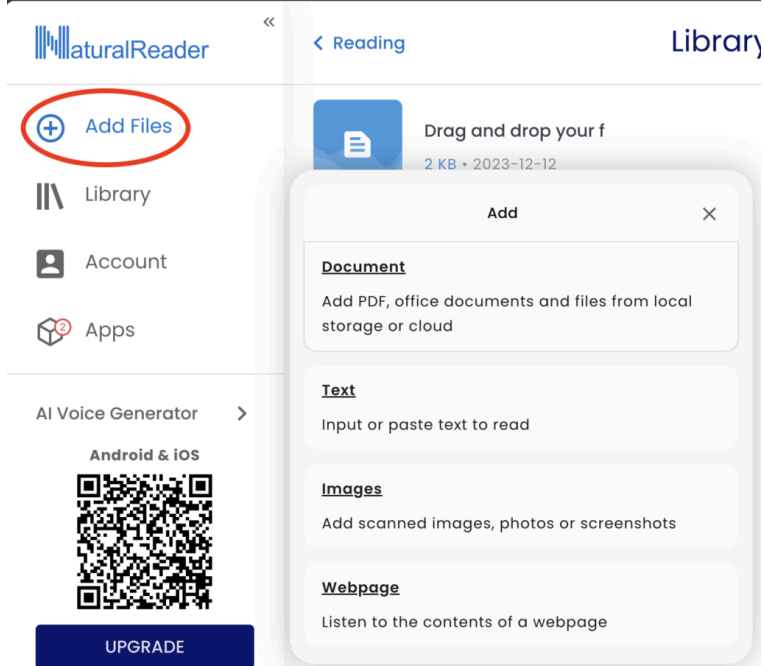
NaturalReader

«

Add Files

Library

Account

2 Apps

AI Voice Generator >

Android & iOS

UPGRADE

< Reading

Library

Drag and drop your f

2 KB • 2023-12-12

Add

×

Document

Add PDF, office documents and files from local storage or cloud

Text

Input or paste text to read

Images

Add scanned images, photos or screenshots

Webpage

Listen to the contents of a webpage